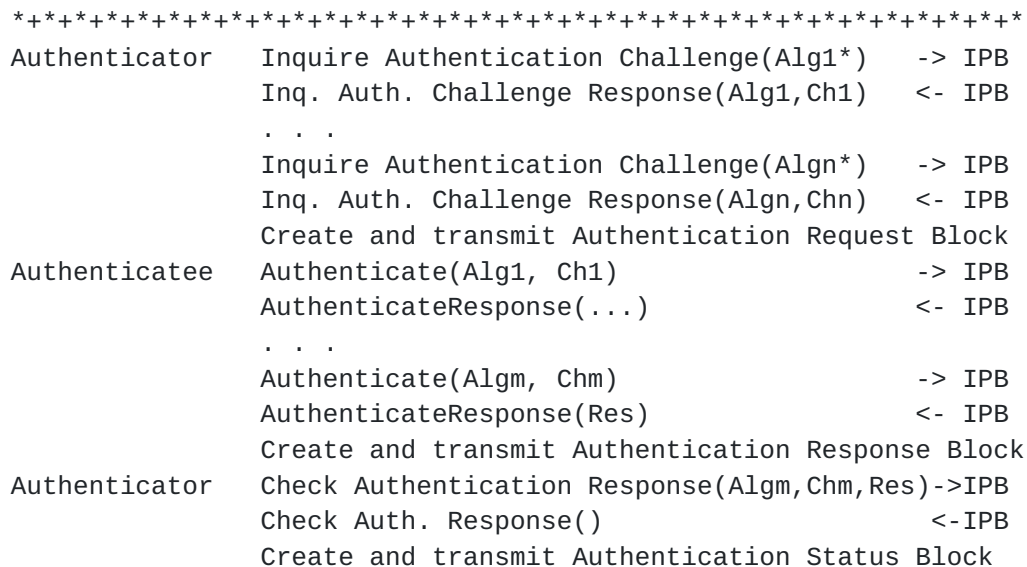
*+*+*+*+*+*+*+*+*+*+*+*+*+*+*+*+*+*+*+*+*+*+*+*+*+*+*+*+*+*+*+*+*+*+*

Authenticator Inquire Authentication Challenge(Alg1*) -> IPB
Inq. Auth. Challenge Response(Alg1,Ch1) <- IPB
. . .
Inquire Authentication Challenge(Algn*) -> IPB
Inq. Auth. Challenge Response(Algn,Chn) <- IPB
Create and transmit Authentication Request Block

Authenticatee Authenticate(Alg1, Ch1) -> IPB
AuthenticateResponse(...) <- IPB
. . .
Authenticate(Algm, Chm) -> IPB
AuthenticateResponse(Res) <- IPB
Create and transmit Authentication Response Block

Authenticator Check Authentication Response(Algm,Chm,Res)->IPB
Check Auth. Response() <-IPB
Create and transmit Authentication Status Block